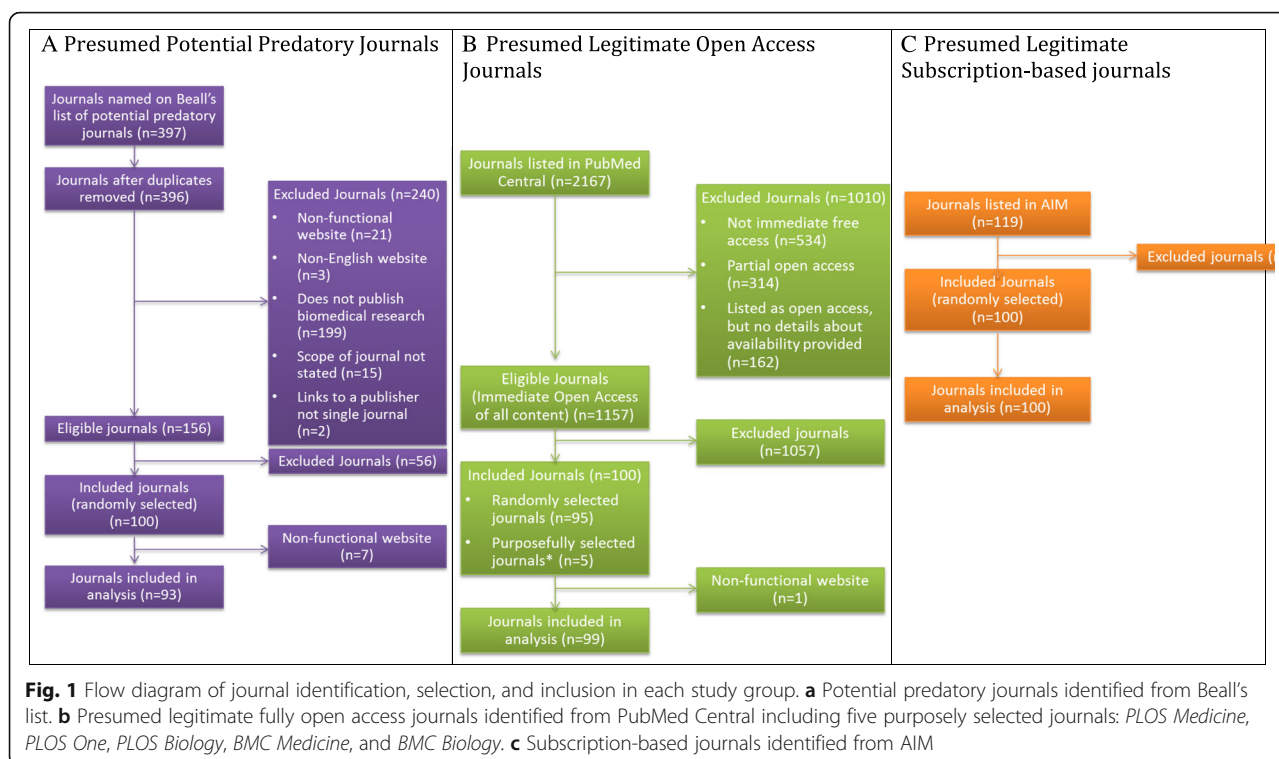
A Presumed Potential Predatory Journals

Journals named on Beall's list of potential predatory journals (n=397)

Journals after duplicates removed (n=396)

Excluded Journals (n=240)
• Non-functional website (n=21)
• Non-English website (n=3)
• Does not publish biomedical research (n=199)
• Scope of journal not stated (n=15)
• Links to a publisher not single journal (n=2)

Eligible journals (n=156)

Excluded Journals (n=56)

Included journals (randomly selected) (n=100)

Non-functional website (n=7)

Journals included in analysis (n=93)

B Presumed Legitimate Open Access Journals

Journals listed in PubMed Central (n=2167)

Excluded Journals (n=1010)
• Not immediate free access (n=534)
• Partial open access (n=314)
• Listed as open access, but no details about availability provided (n=162)

Eligible Journals (Immediate Open Access of all content) (n=1157)

Excluded journals (n=1057)

Included Journals (n=100)
• Randomly selected journals (n=95)
• Purposefully selected journals* (n=5)

Non-functional website (n=1)

Journals included in analysis (n=99)

C Presumed Legitimate Subscription-based journals

Journals listed in AIM (n=119)

Excluded journals ([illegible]

Included Journals (randomly selected) (n=100)

Journals included in analysis (n=100)

Fig. 1 Flow diagram of journal identification, selection, and inclusion in each study group. a Potential predatory journals identified from Beall's list. b Presumed legitimate fully open access journals identified from PubMed Central including five purposely selected journals: PLOS Medicine, PLOS One, PLOS Biology, BMC Medicine, and BMC Biology. c Subscription-based journals identified from AIM